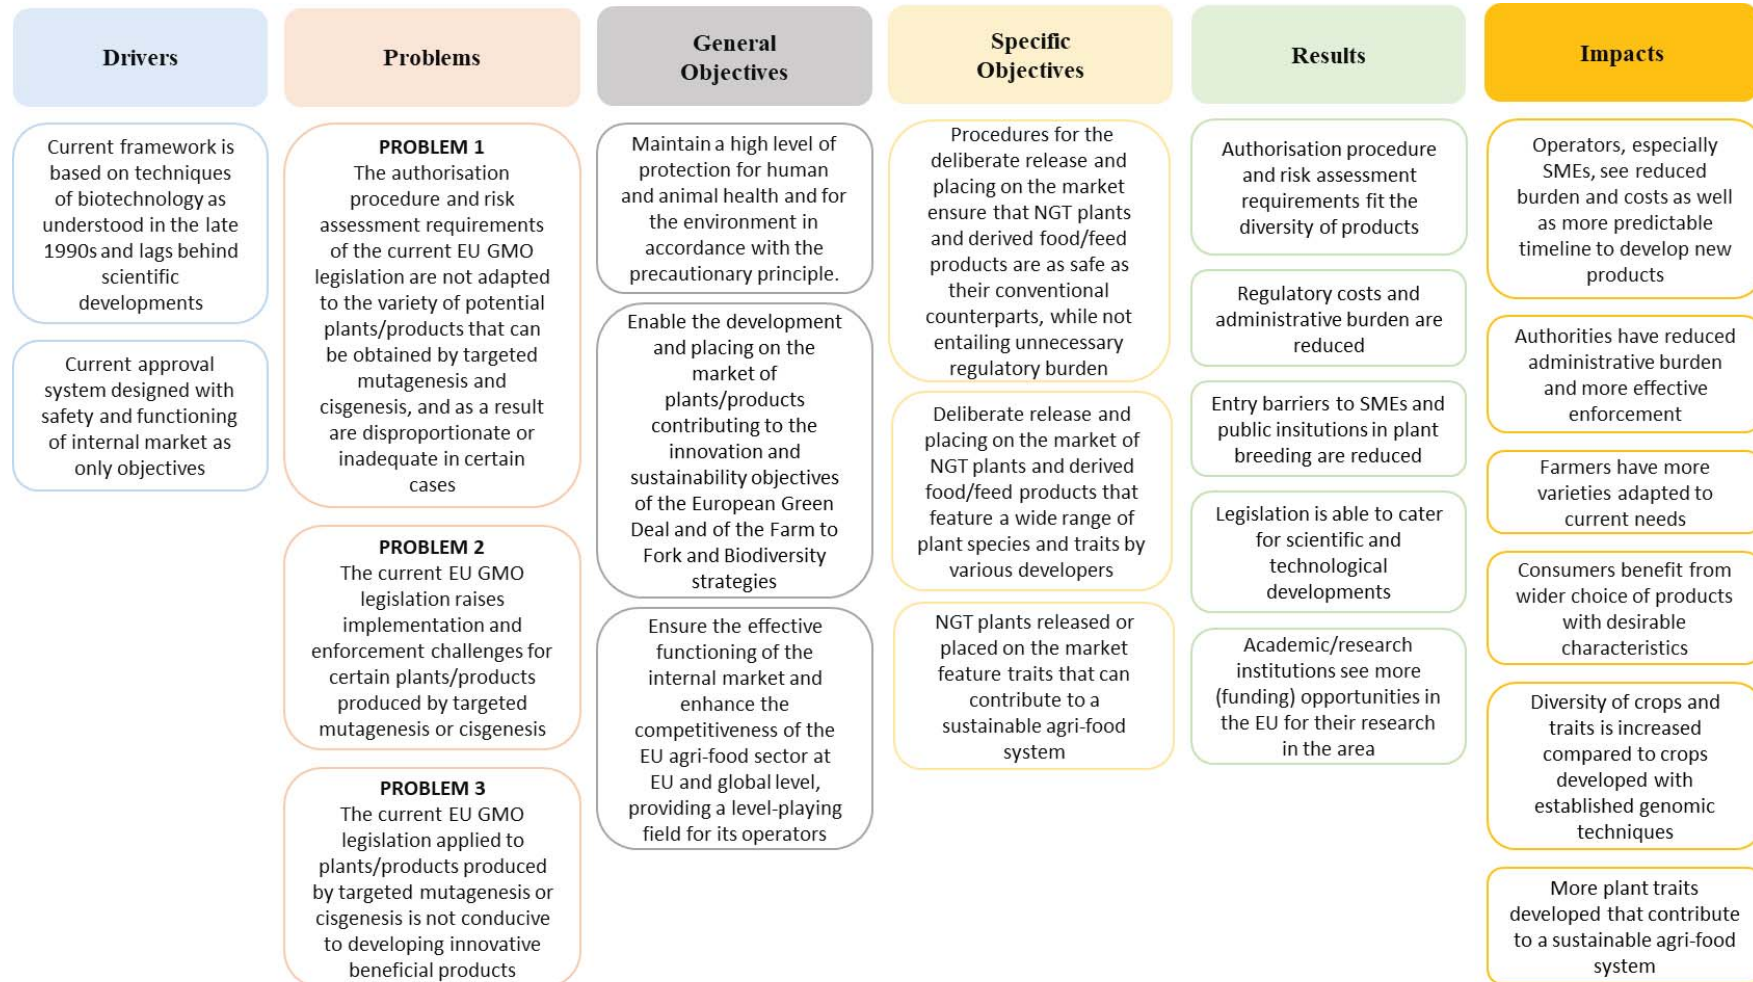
Drivers

Current framework is based on techniques of biotechnology as understood in the late 1990s and lags behind scientific developments

Current approval system designed with safety and functioning of internal market as only objectives

Problems

PROBLEM 1
The authorisation procedure and risk assessment requirements of the current EU GMO legislation are not adapted to the variety of potential plants/products that can be obtained by targeted mutagenesis and cisgenesis, and as a result are disproportionate or inadequate in certain cases

PROBLEM 2
The current EU GMO legislation raises implementation and enforcement challenges for certain plants/products produced by targeted mutagenesis or cisgenesis

PROBLEM 3
The current EU GMO legislation applied to plants/products produced by targeted mutagenesis or cisgenesis is not conducive to developing innovative beneficial products

General Objectives

Maintain a high level of protection for human and animal health and for the environment in accordance with the precautionary principle.

Enable the development and placing on the market of plants/products contributing to the innovation and sustainability objectives of the European Green Deal and of the Farm to Fork and Biodiversity strategies

Ensure the effective functioning of the internal market and enhance the competitiveness of the EU agri-food sector at EU and global level, providing a level-playing field for its operators

Specific Objectives

Procedures for the deliberate release and placing on the market ensure that NGT plants and derived food/feed products are as safe as their conventional counterparts, while not entailing unnecessary regulatory burden

Deliberate release and placing on the market of NGT plants and derived food/feed products that feature a wide range of plant species and traits by various developers

NGT plants released or placed on the market feature traits that can contribute to a sustainable agri-food system

Results

Authorisation procedure and risk assessment requirements fit the diversity of products

Regulatory costs and administrative burden are reduced

Entry barriers to SMEs and public insitutions in plant breeding are reduced

Legislation is able to cater for scientific and technological developments

Academic/research institutions see more (funding) opportunities in the EU for their research in the area

Impacts

Operators, especially SMEs, see reduced burden and costs as well as more predictable timeline to develop new products

Authorities have reduced administrative burden and more effective enforcement

Farmers have more varieties adapted to current needs

Consumers benefit from wider choice of products with desirable characteristics

Diversity of crops and traits is increased compared to crops developed with established genomic techniques

More plant traits developed that contribute to a sustainable agri-food system